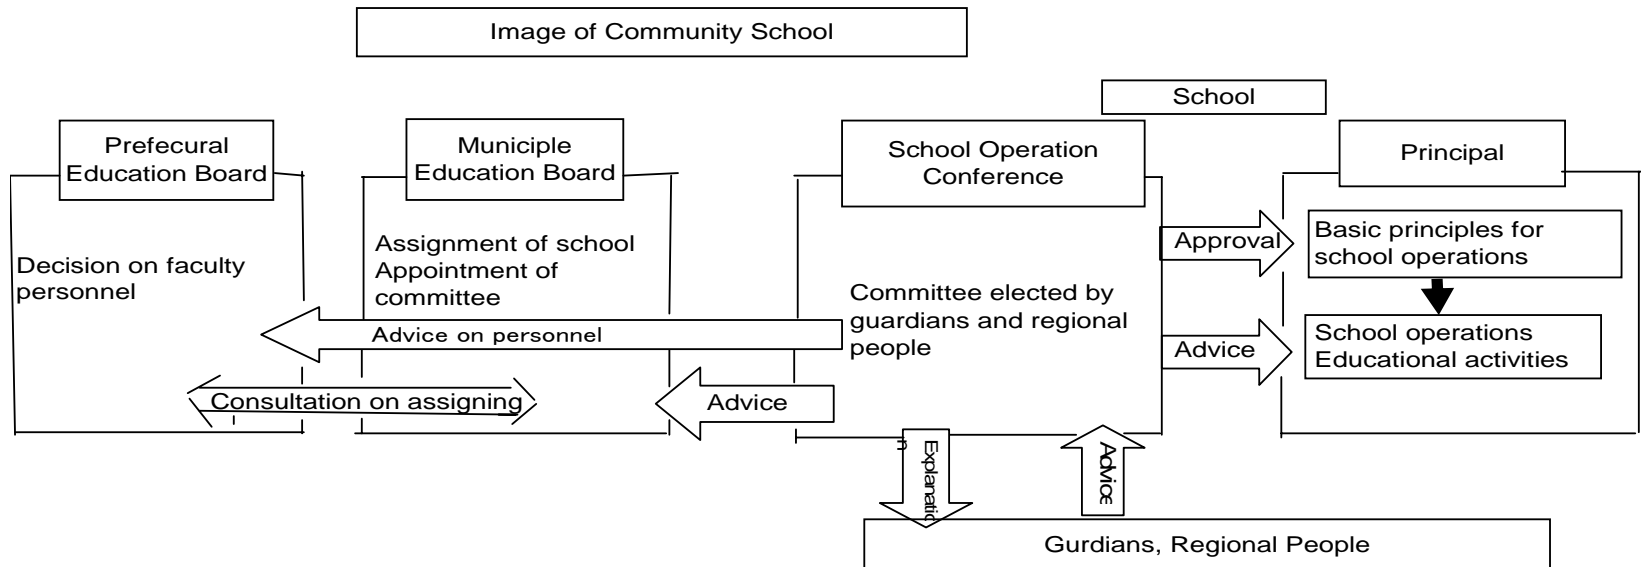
Image of Community School

School

Prefecural Education Board

Decision on faculty personnel

Municiple Education Board

Assignment of school
Appointment of committee

School Operation Conference

Committee elected by guardians and regional people

Principal

Basic principles for school operations

School operations
Educational activities

Approval

Advice

Advice on personnel

Consultation on assigning

Advice

Explanatio
n

Advice

Gurdians, Regional People